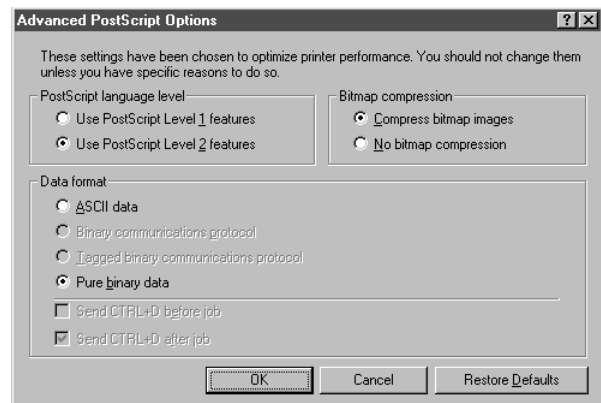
Advanced PostScript Options

?

These settings have been chosen to optimize printer performance. You should not change them unless you have specific reasons to do so.

PostScript language level

Use PostScript Level 1 features

Use PostScript Level 2 features

Bitmap compression

Compress bitmap images

No bitmap compression

Data format

ASCII data

Binary communications protocol

Tagged binary communications protocol

Pure binary data

Send CTRL+D before job

Send CTRL+D after job

OK

Cancel

Restore Defaults